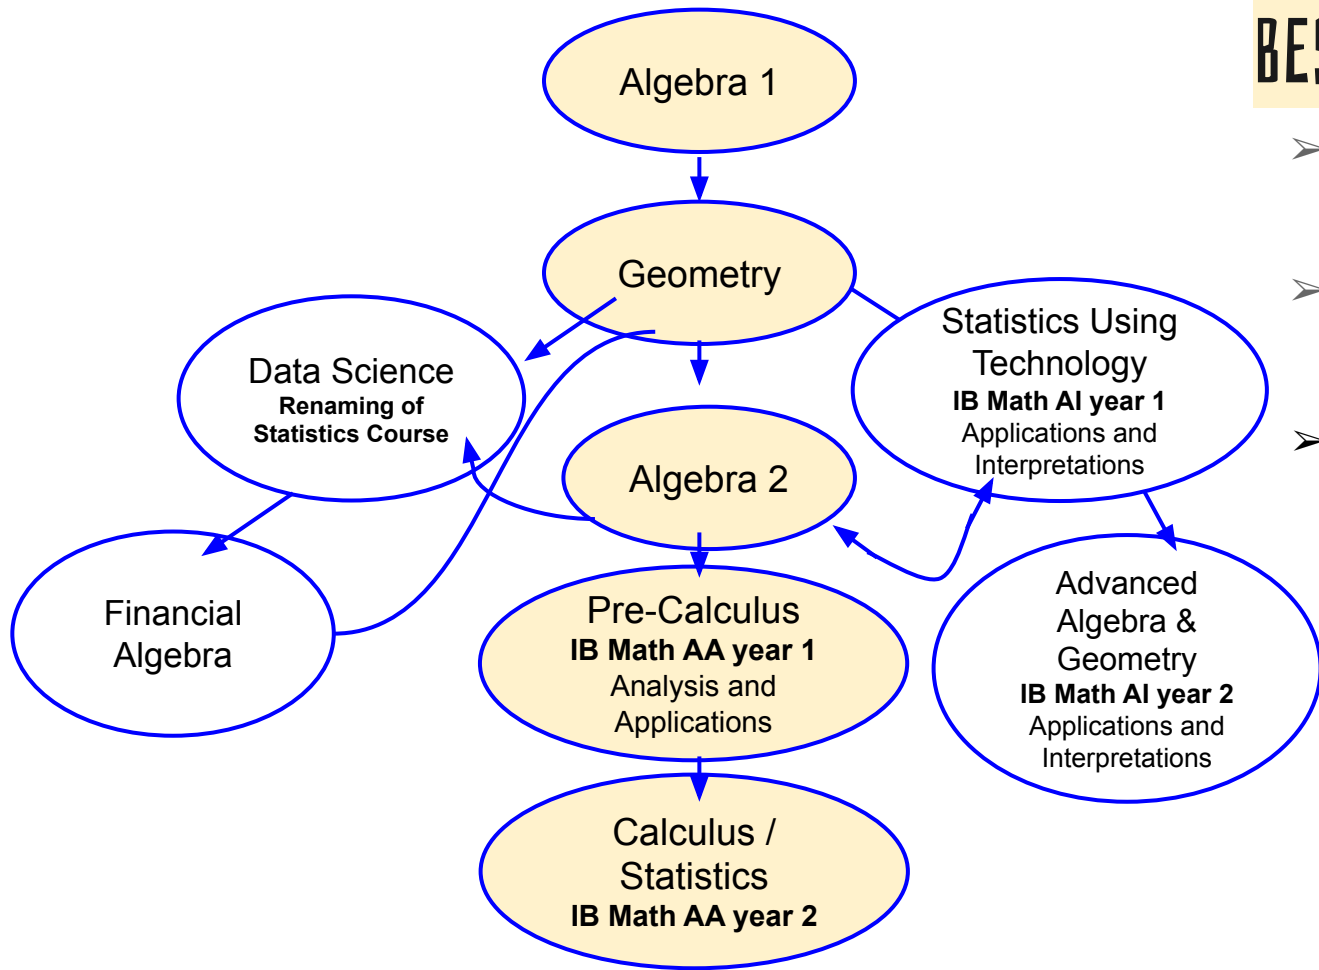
Algebra 1

Geometry

Data Science
Renaming of Statistics Course

Statistics Using Technology
IB Math AI year 1
Applications and Interpretations

Algebra 2

Financial Algebra

Pre-Calculus
IB Math AA year 1
Analysis and Applications

Advanced Algebra & Geometry
IB Math AI year 2
Applications and Interpretations

Calculus / Statistics
IB Math AA year 2

BE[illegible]